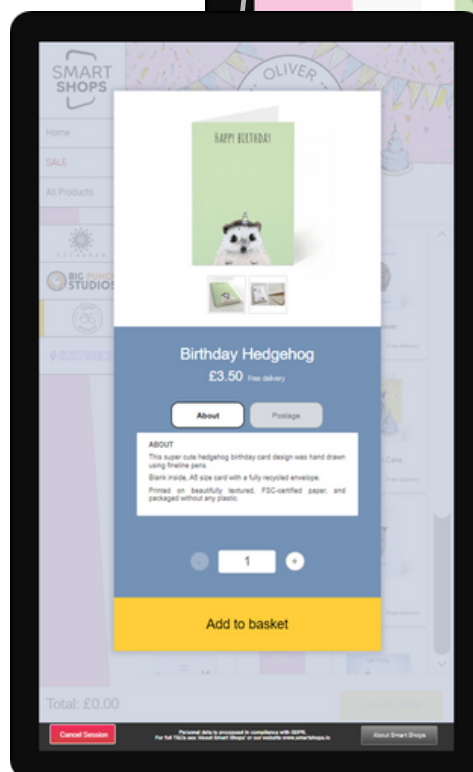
SMART SHOPS

OLIVER

Home

SALE

All Products

BIG STUDIOS

HAPPY BIRTHDAY

Birthday Hedgehog

£3.50 Free delivery

About

Postage

ABOUT

This super cute hedgehog birthday card design was hand drawn using fineline pens.

Blank inside, A6 size card with a fully recycled envelope.

Printed on beautifully textured, FSC-certified paper, and packaged without any plastic.

-

1

+

Add to basket

Total: £0.00

Cancel Session

Personal data is processed in compliance with GDPR. For full T&Cs see 'About Smart Shops' or our website www.smartshops.io

About Smart Shops